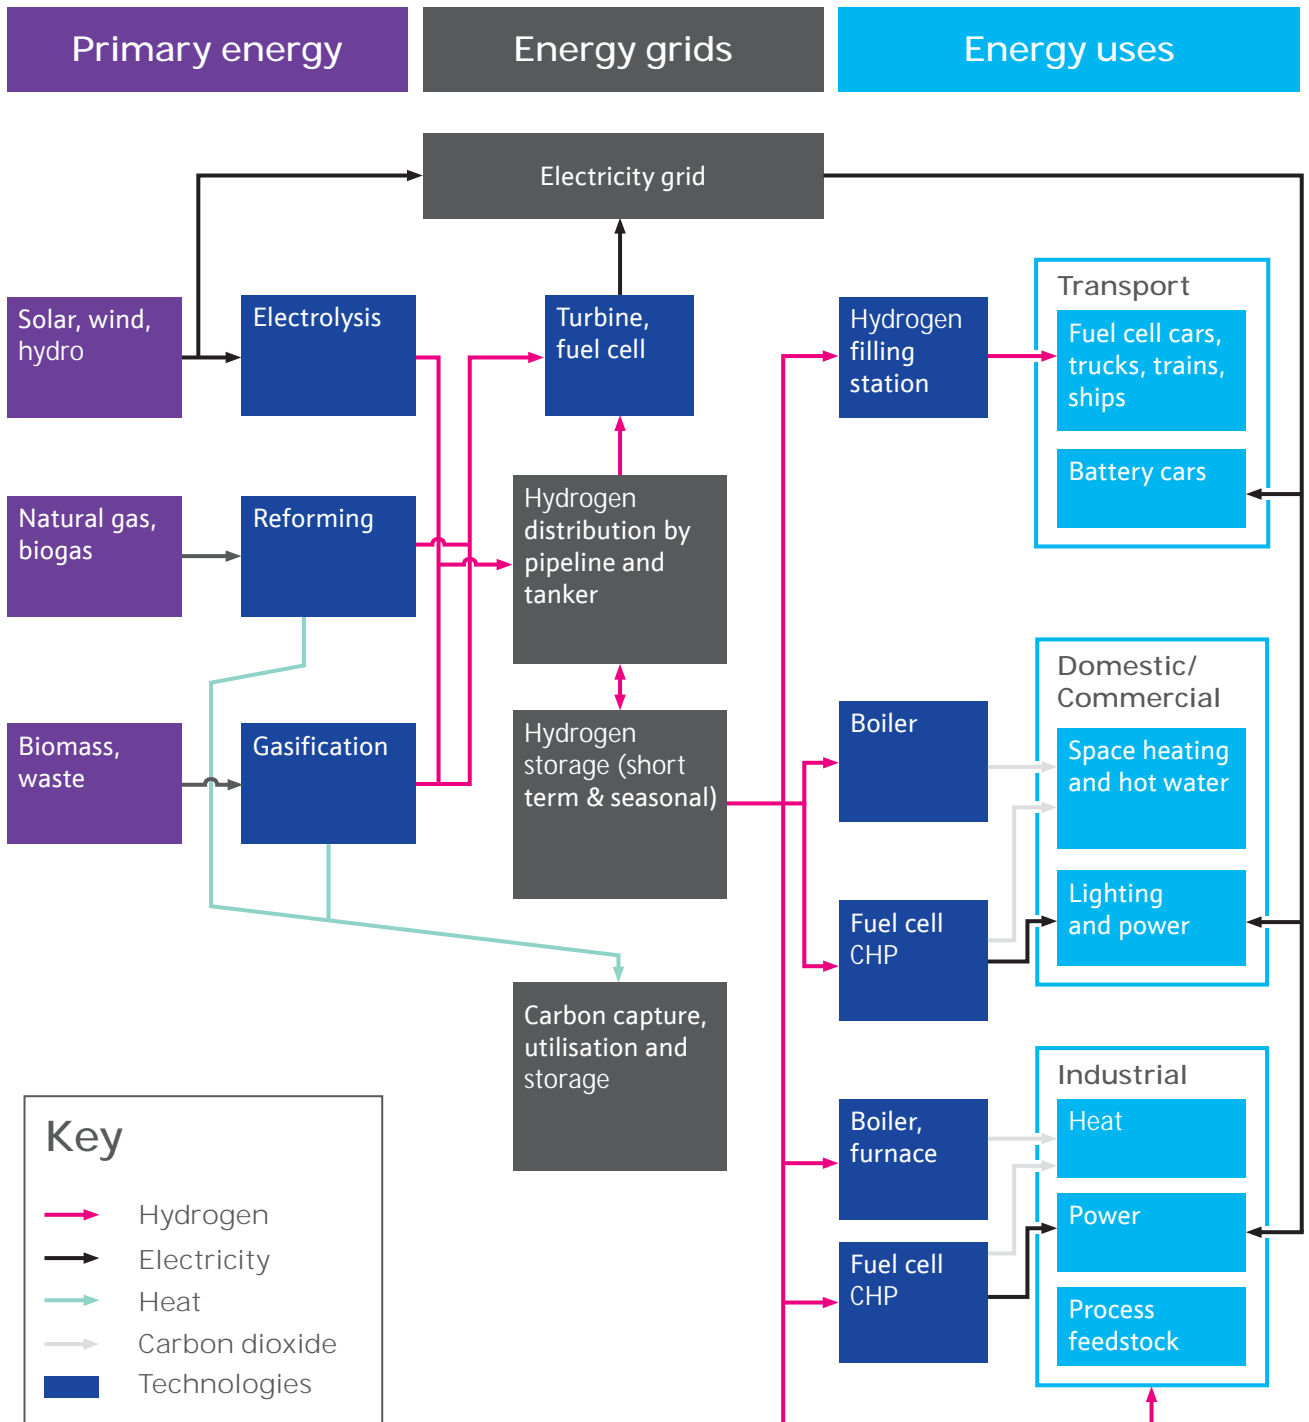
Primary energy

Energy grids

Energy uses

Electricity grid

Solar, wind, hydro

Electrolysis

Turbine, fuel cell

Hydrogen filling station

Transport

Fuel cell cars, trucks, trains, ships

Battery cars

Natural gas, biogas

Reforming

Hydrogen distribution by pipeline and tanker

Biomass, waste

Gasification

Hydrogen storage (short term & seasonal)

Boiler

Domestic/ Commercial

Space heating and hot water

Fuel cell CHP

Lighting and power

Carbon capture, utilisation and storage

Boiler, furnace

Industrial

Heat

Power

Fuel cell CHP

Process feedstock

Key

Hydrogen

Electricity

Heat

Carbon dioxide

Technologies